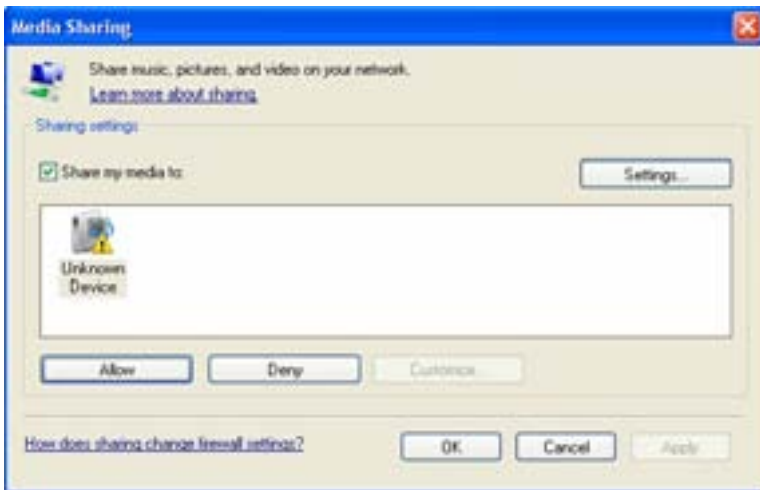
Media Sharing

Share music, pictures, and video on your network.
Learn more about sharing

Sharing settings

Share my media to:

Settings...

Unknown Device

Allow

Deny

Customize...

How does sharing change firewall settings?

OK

Cancel

Apply